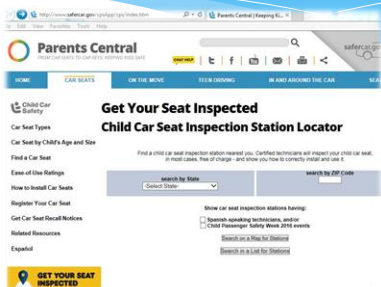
http://www.safercar.gov/cpsApp/cps/index.htm

Parents Central | Keeping Ki...

File Edit View Favorites Tools Help

Parents Central

FROM CAR SEATS TO CAR KEYS: KEEPING KIDS SAFE

CHAT HELP

safercar.gov

HOME

CAR SEATS

ON THE MOVE

TEEN DRIVING

IN AND AROUND THE CAR

Child Car Safety

Car Seat Types

Car Seat by Child's Age and Size

Find a Car Seat

Ease-of-Use Ratings

How to Install Car Seats

Register Your Car Seat

Get Car Seat Recall Notices

Related Resources

Español

GET YOUR SEAT INSPECTED

Get Your Seat Inspected

Child Car Seat Inspection Station Locator

Find a child car seat inspection station nearest you. Certified technicians will inspect your child car seat, in most cases, free of charge - and show you how to correctly install and use it.

search by State

-Select State-

search by ZIP Code

Show car seat inspection stations having:

Spanish-speaking technicians, and/or

Child Passenger Safety Week 2016 events

Search on a Map for Stations

Search in a List for Stations